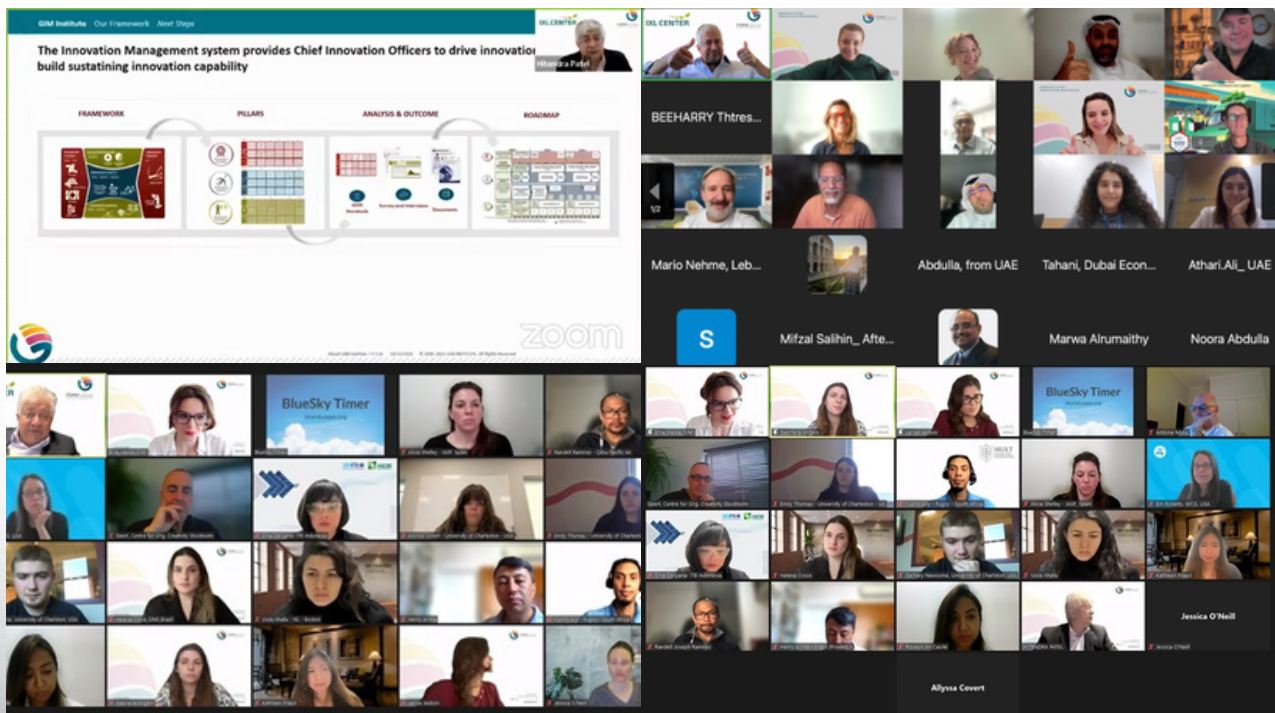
GIM Institute Our Framework Next Steps

The Innovation Management system provides Chief Innovation Officers to drive innovation build sustaining innovation capability

Hitendra Patel

FRAMEWORK

PILLARS

ANALYSIS & OUTCOME

ROADMAP

Survey and Interviews

Documents

zoom

IXL CENTER

BEEHARRY Thtres...

Mario Nehme, Leb...

Abdulla, from UAE

Tahani, Dubai Econ...

Athari.Ali_ UAE

S

Mifzal Salihin_ Afte...

Marwa Alrumaithy

Noora Abdulla

BlueSky Timer

BlueSky Timer

Jessica O'Neill

Allyssa Covert